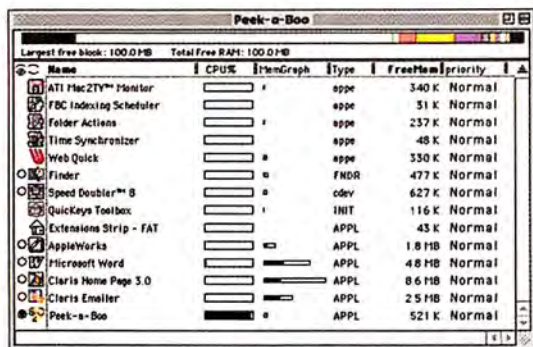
Peek-a-Boo

Largest free block: 100.0 MB Total Free RAM: 100.0 MB

| Name | CPU% | MemGraph | Type | FreeMem | priority |
|---|---|---|---|---|---|
| ATI Mac2TV™ Monitor | | | appe | 340 K | Normal |
| FBC Indexing Scheduler | | | appe | 31 K | Normal |
| Folder Actions | | | appe | 237 K | Normal |
| Time Synchronizer | | | appe | 48 K | Normal |
| Web Quick | | | appe | 330 K | Normal |
| Finder | | | FNDR | 477 K | Normal |
| Speed Doubler™ 8 | | | cdev | 627 K | Normal |
| QuicKeys Toolbox | | | INIT | 116 K | Normal |
| Extensions Strip - FAT | | | APPL | 43 K | Normal |
| AppleWorks | | | APPL | 1.8 MB | Normal |
| Microsoft Word | | | APPL | 4.8 MB | Normal |
| Claris Home Page 3.0 | | | APPL | 8.6 MB | Normal |
| Claris Emailer | | | APPL | 2.5 MB | Normal |
| Peek-a-Boo | | | APPL | 521 K | Normal |